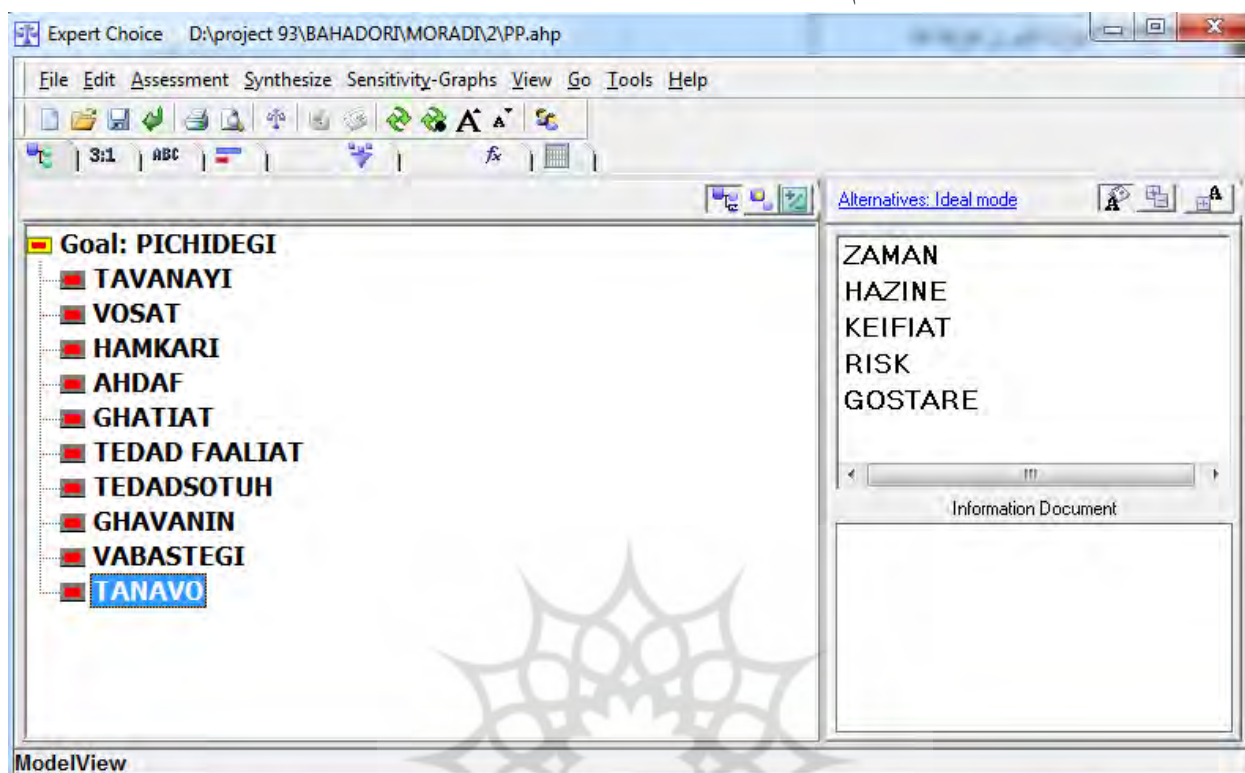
Expert Choice D:\project 93\BAHADORI\MORADI\2\PP.ahp

File Edit Assessment Synthesize Sensitivity-Graphs View Go Tools Help

3:1 ABC

Alternatives: Ideal mode

Goal: PICHIDEGI
TAVANAYI
VOSAT
HAMKARI
AHDAF
GHATIAT
TEDAD FAALIAT
TEDADSOTUH
GHAVANIN
VABASTEGI
TANAVO

ZAMAN
HAZINE
KEIFIAT
RISK
GOSTARE

Information Document

ModelView